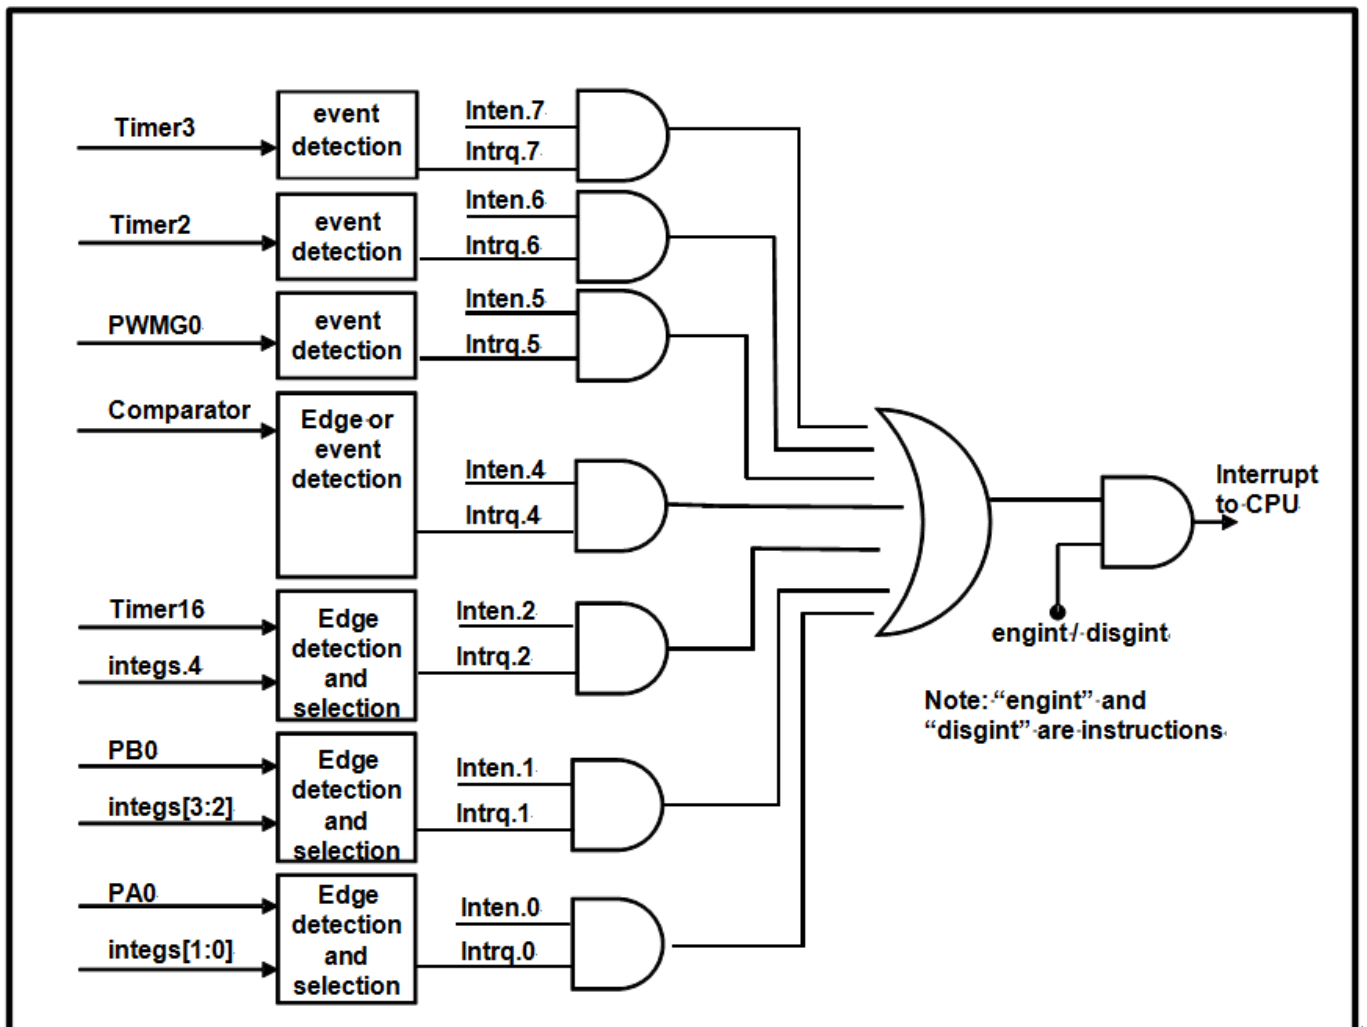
Timer3
event detection
Inten.7
Intrq.7

Timer2
event detection
Inten.6
Intrq.6

PWMG0
event detection
Inten.5
Intrq.5

Comparator
Edge or event detection
Inten.4
Intrq.4

Timer16
integs.4
Edge detection and selection
Inten.2
Intrq.2

PB0
integs[3:2]
Edge detection and selection
Inten.1
Intrq.1

PA0
integs[1:0]
Edge detection and selection
Inten.0
Intrq.0

Interrupt to CPU
engint / disgint

Note: "engint" and "disgint" are instructions